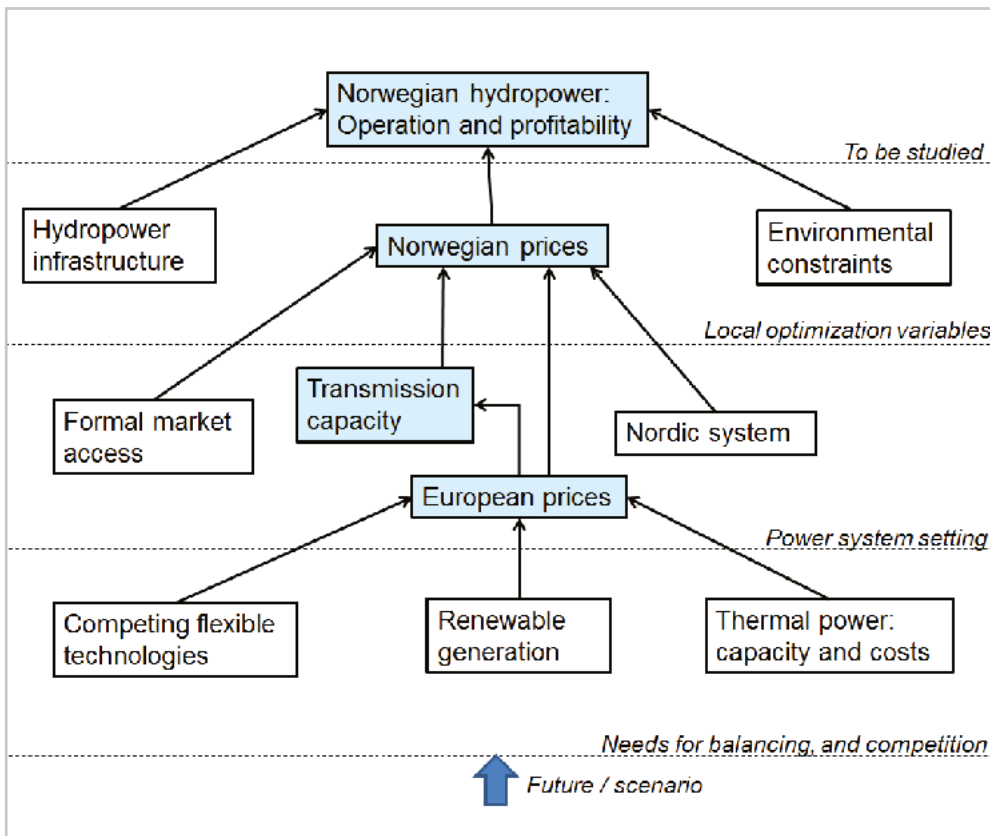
Norwegian hydropower: Operation and profitability

To be studied

Hydropower infrastructure

Norwegian prices

Environmental constraints

Local optimization variables

Transmission capacity

Formal market access

Nordic system

European prices

Power system setting

Competing flexible technologies

Renewable generation

Thermal power: capacity and costs

Needs for balancing, and competition

Future / scenario